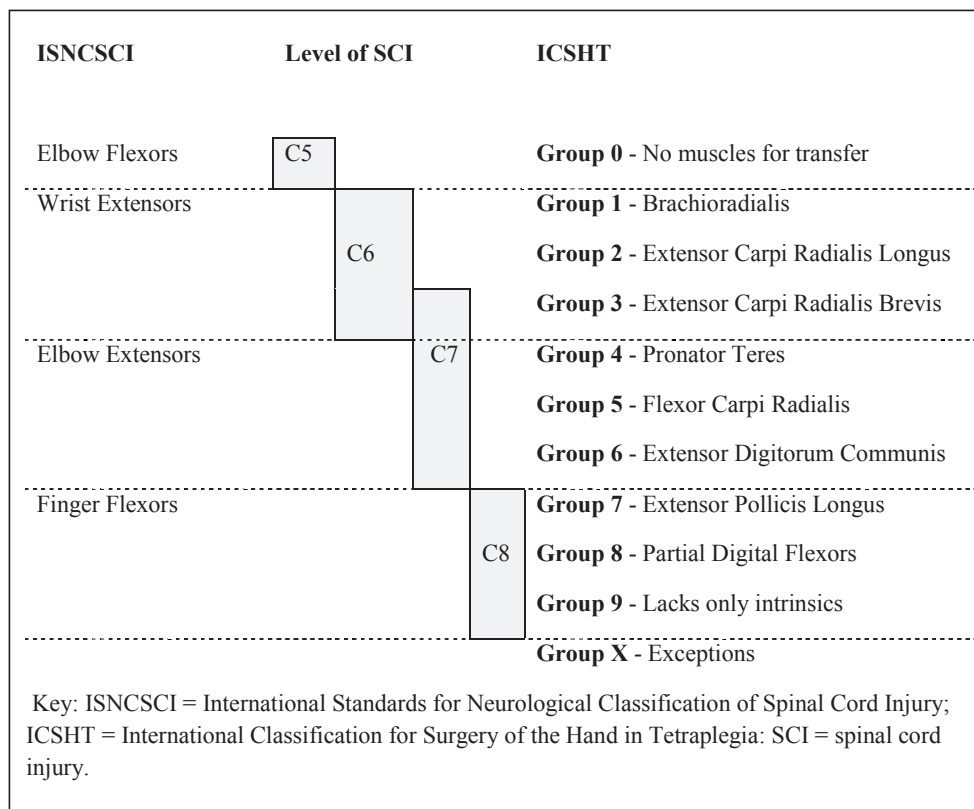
| ISNCSCI | Level of SCI | ICSHT |
|---|---|---|
| Elbow Flexors | C5 | **Group 0** - No muscles for transfer |
| Wrist Extensors | | **Group 1** - Brachioradialis |
| | C6 | **Group 2** - Extensor Carpi Radialis Longus |
| | | **Group 3** - Extensor Carpi Radialis Brevis |
| Elbow Extensors | C7 | **Group 4** - Pronator Teres |
| | | **Group 5** - Flexor Carpi Radialis |
| | | **Group 6** - Extensor Digitorum Communis |
| Finger Flexors | | **Group 7** - Extensor Pollicis Longus |
| | C8 | **Group 8** - Partial Digital Flexors |
| | | **Group 9** - Lacks only intrinsics |
| | | **Group X** - Exceptions |

Key: ISNCSCI = International Standards for Neurological Classification of Spinal Cord Injury; ICSHT = International Classification for Surgery of the Hand in Tetraplegia: SCI = spinal cord injury.